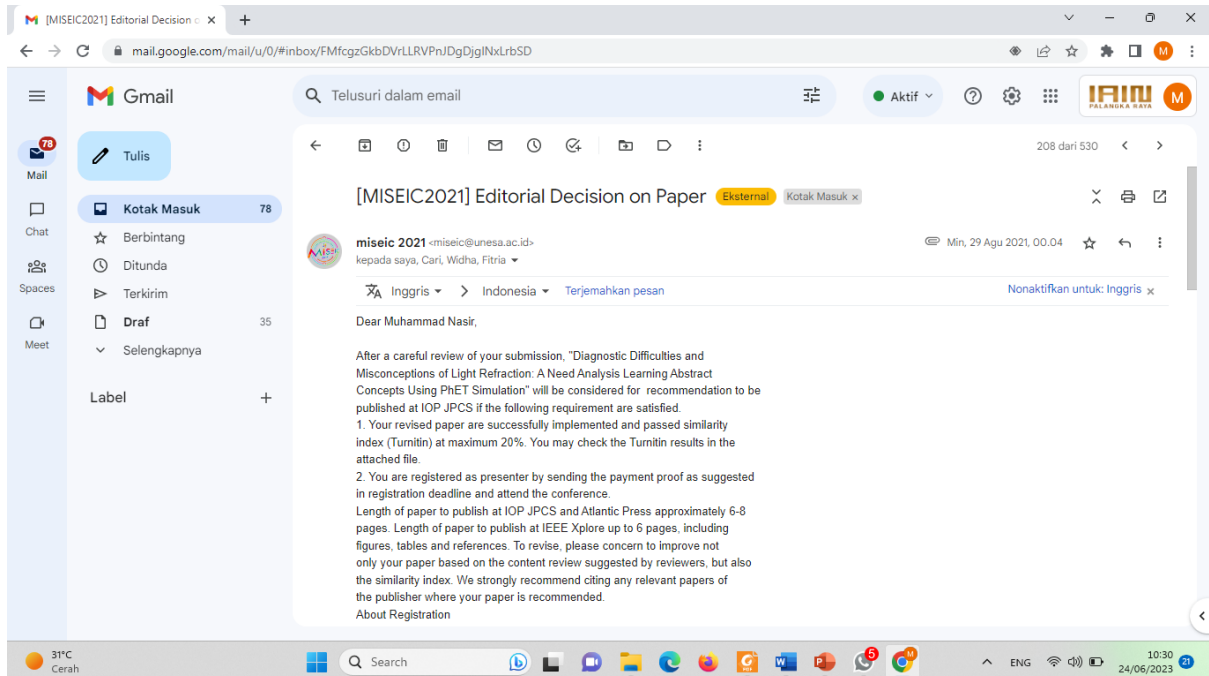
[MISEIC2021] Editorial Decision o ×

mail.google.com/mail/u/0/#inbox/FMfcgzGkbDVrLLRVPnJDgDjgINxLrbSD

Gmail

Telusuri dalam email

Aktif

IAIN PALANGKA RAYA

M

78

Mail

Chat

Spaces

Meet

Tulis

Kotak Masuk 78

Berbintang

Ditunda

Terkirim

Draf 35

Selengkapnya

Label +

208 dari 530

[MISEIC2021] Editorial Decision on Paper Eksternal Kotak Masuk ×

miseic 2021 <miseic@unesa.ac.id>

kepada saya, Cari, Widha, Fitria

Min, 29 Agu 2021, 00.04

Inggris > Indonesia Terjemahkan pesan

Nonaktifkan untuk: Inggris ×

Dear Muhammad Nasir,

After a careful review of your submission, "Diagnostic Difficulties and Misconceptions of Light Refraction: A Need Analysis Learning Abstract Concepts Using PhET Simulation" will be considered for recommendation to be published at IOP JPCS if the following requirement are satisfied.
1. Your revised paper are successfully implemented and passed similarity index (Turnitin) at maximum 20%. You may check the Turnitin results in the attached file.
2. You are registered as presenter by sending the payment proof as suggested in registration deadline and attend the conference.
Length of paper to publish at IOP JPCS and Atlantic Press approximately 6-8 pages. Length of paper to publish at IEEE Xplore up to 6 pages, including figures, tables and references. To revise, please concern to improve not only your paper based on the content review suggested by reviewers, but also the similarity index. We strongly recommend citing any relevant papers of the publisher where your paper is recommended.
About Registration

31°C
Cerah

Search

5

ENG

10:30
24/06/2023

21